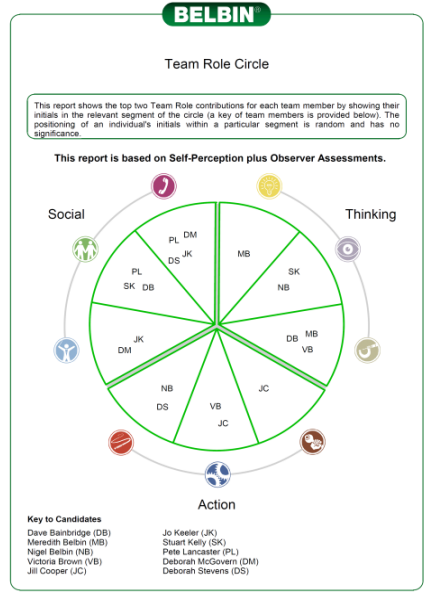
BELBIN®

Team Role Circle

This report shows the top two Team Role contributions for each team member by showing their initials in the relevant segment of the circle (a key of team members is provided below). The positioning of an individual's initials within a particular segment is random and has no significance.

This report is based on Self-Perception plus Observer Assessments.

Social

Thinking

Action

PL DM
DS JK

PL
SK DB

MB

SK
NB

JK
DM

DB MB
VB

NB
DS

VB
JC

JC

Key to Candidates

Dave Bainbridge (DB)
Meredith Belbin (MB)
Nigel Belbin (NB)
Victoria Brown (VB)
Jill Cooper (JC)

Jo Keeler (JK)
Stuart Kelly (SK)
Pete Lancaster (PL)
Deborah McGovern (DM)
Deborah Stevens (DS)